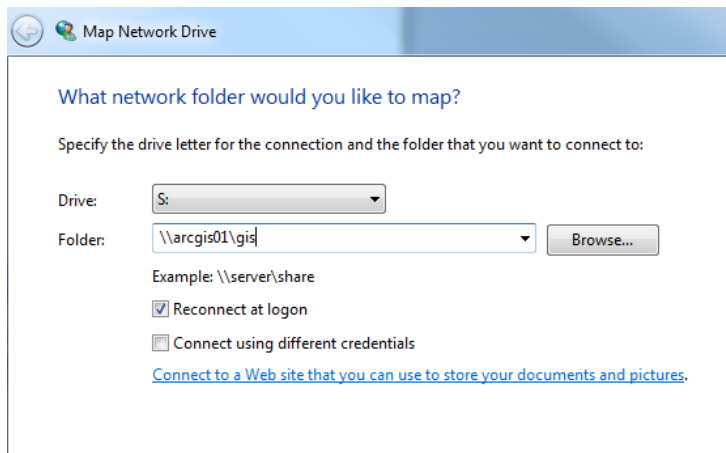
Map Network Drive

What network folder would you like to map?

Specify the drive letter for the connection and the folder that you want to connect to:

Drive: S:

Folder: \\arcgis01\gis

Browse...

Example: \\server\share

Reconnect at logon

Connect using different credentials

Connect to a Web site that you can use to store your documents and pictures.